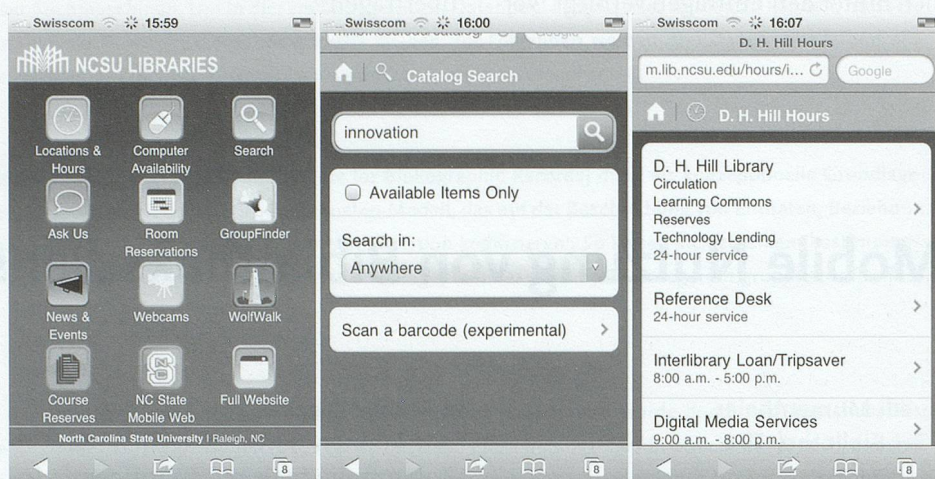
Swisscom 15:59

NCSU LIBRARIES

Locations & Hours
Computer Availability
Search
Ask Us
Room Reservations
GroupFinder
News & Events
Webcams
WolfWalk
Course Reserves
NC State Mobile Web
Full Website

North Carolina State University | Raleigh, NC

8

Swisscom 16:00

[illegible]
Google

Catalog Search

innovation

Available Items Only

Search in:
Anywhere

Scan a barcode (experimental)

8

Swisscom 16:07
D. H. Hill Hours
m.lib.ncsu.edu/hours/i...
Google

D. H. Hill Hours

D. H. Hill Library
Circulation
Learning Commons
Reserves
Technology Lending
24-hour service

Reference Desk
24-hour service

Interlibrary Loan/Tripsaver
8:00 a.m. - 5:00 p.m.

Digital Media Services
9:00 a.m. - 8:00 p.m.

8